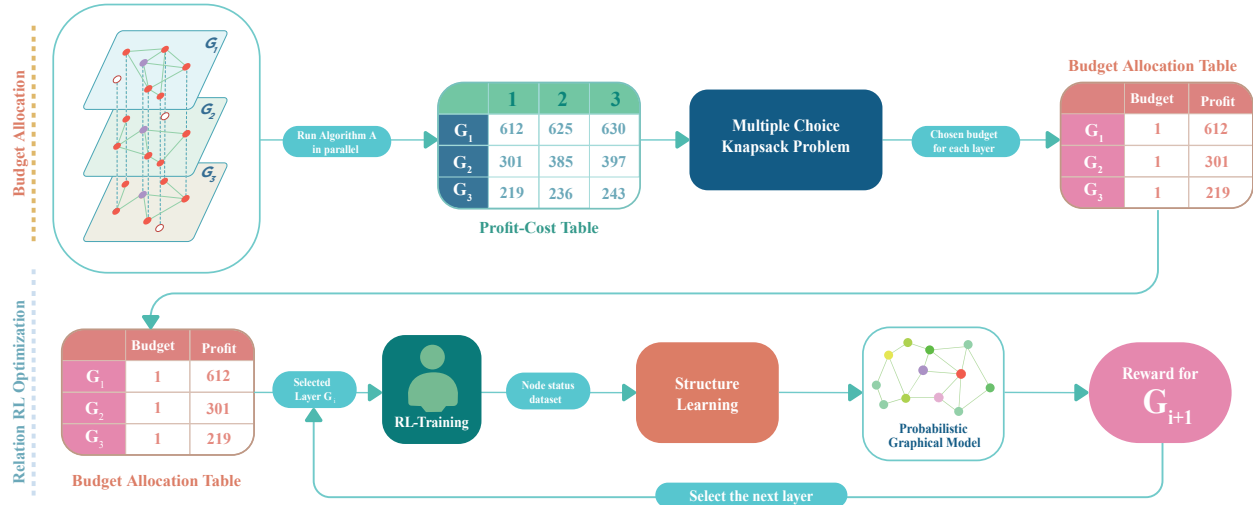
Budget Allocation

$G_1$
$G_2$
$G_3$

Run Algorithm A in parallel

| | 1 | 2 | 3 |
|---|---|---|---|
| $G_1$ | 612 | 625 | 630 |
| $G_2$ | 301 | 385 | 397 |
| $G_3$ | 219 | 236 | 243 |

Profit-Cost Table

Multiple Choice Knapsack Problem

Chosen budget for each layer

Budget Allocation Table

| | Budget | Profit |
|---|---|---|
| $G_1$ | 1 | 612 |
| $G_2$ | 1 | 301 |
| $G_3$ | 1 | 219 |

Relation RL Optimization

| | Budget | Profit |
|---|---|---|
| $G_1$ | 1 | 612 |
| $G_2$ | 1 | 301 |
| $G_3$ | 1 | 219 |

Budget Allocation Table

Selected Layer $G_i$

RL-Training

Node status dataset

Structure Learning

Probabilistic Graphical Model

Reward for $G_{i+1}$

Select the next layer